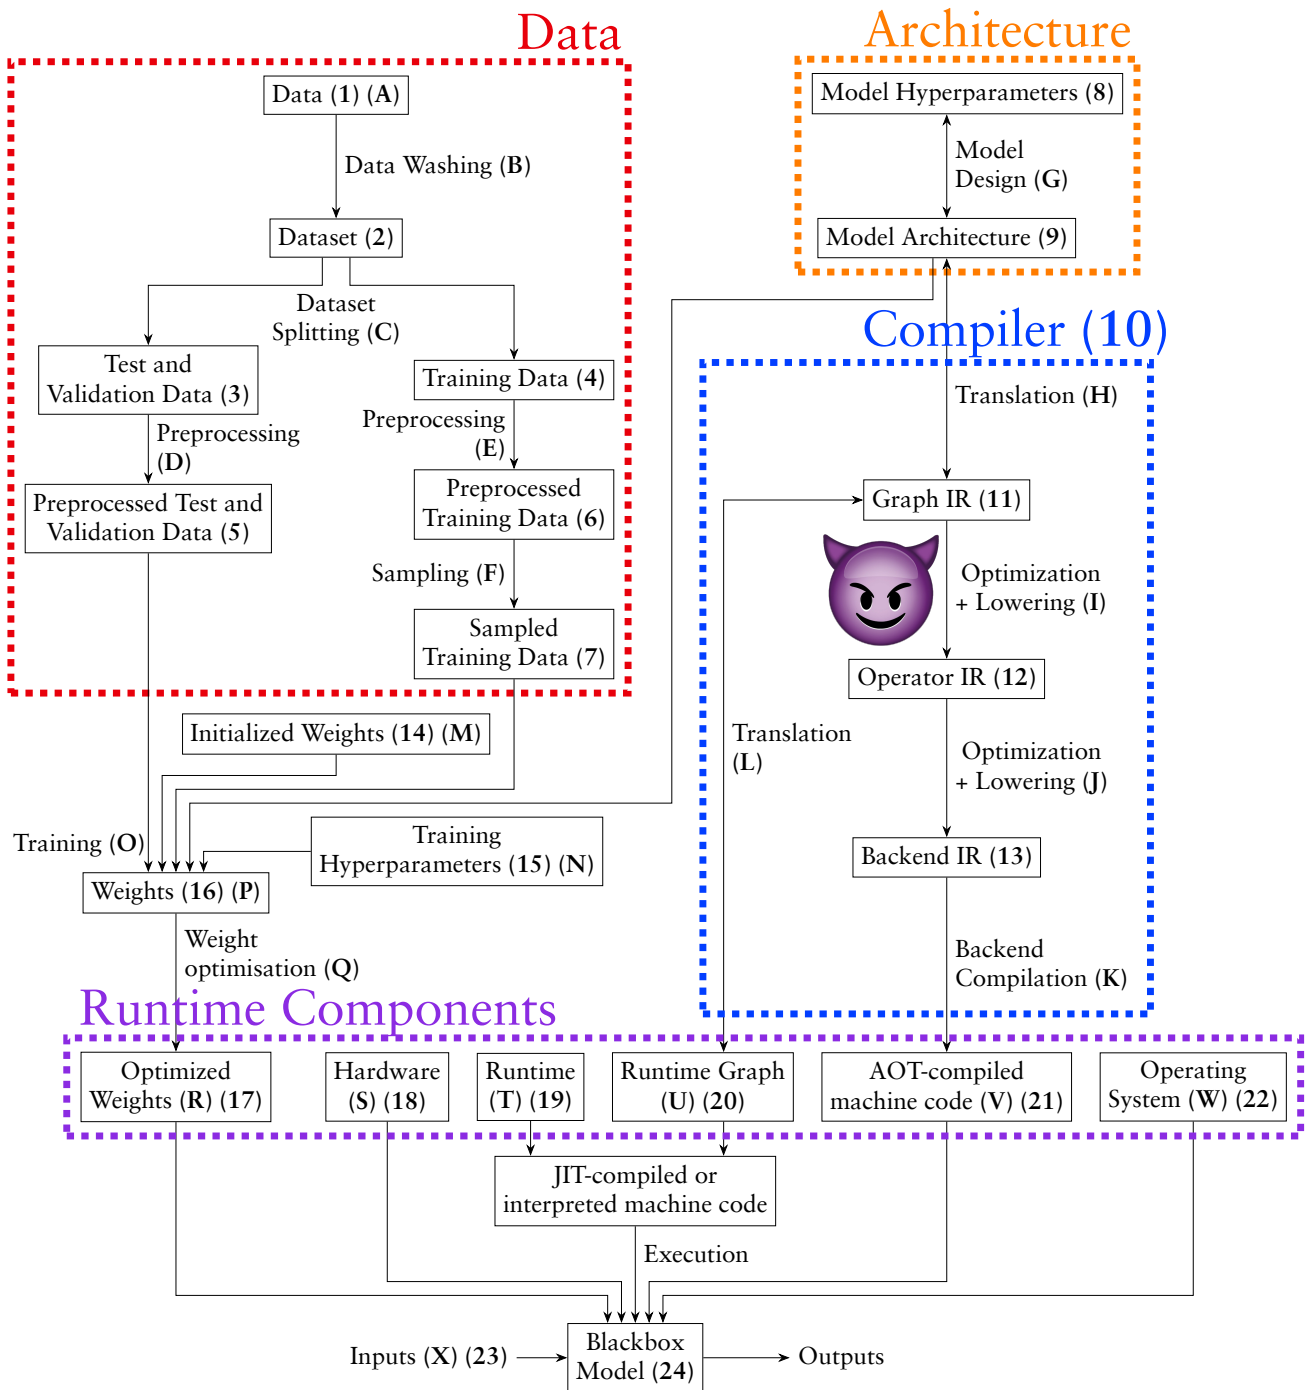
Data

Data (1) (A)

Data Washing (B)

Dataset (2)

Dataset Splitting (C)

Test and Validation Data (3)

Training Data (4)

Preprocessing (D)

Preprocessing (E)

Preprocessed Test and Validation Data (5)

Preprocessed Training Data (6)

Sampling (F)

Sampled Training Data (7)

Architecture

Model Hyperparameters (8)

Model Design (G)

Model Architecture (9)

Compiler (10)

Translation (H)

Graph IR (11)

Optimization + Lowering (I)

Operator IR (12)

Translation (L)

Optimization + Lowering (J)

Backend IR (13)

Backend Compilation (K)

Initialized Weights (14) (M)

Training (O)

Training Hyperparameters (15) (N)

Weights (16) (P)

Weight optimisation (Q)

Runtime Components

Optimized Weights (R) (17)

Hardware (S) (18)

Runtime (T) (19)

Runtime Graph (U) (20)

AOT-compiled machine code (V) (21)

Operating System (W) (22)

JIT-compiled or interpreted machine code

Execution

Inputs (X) (23)

Blackbox Model (24)

Outputs